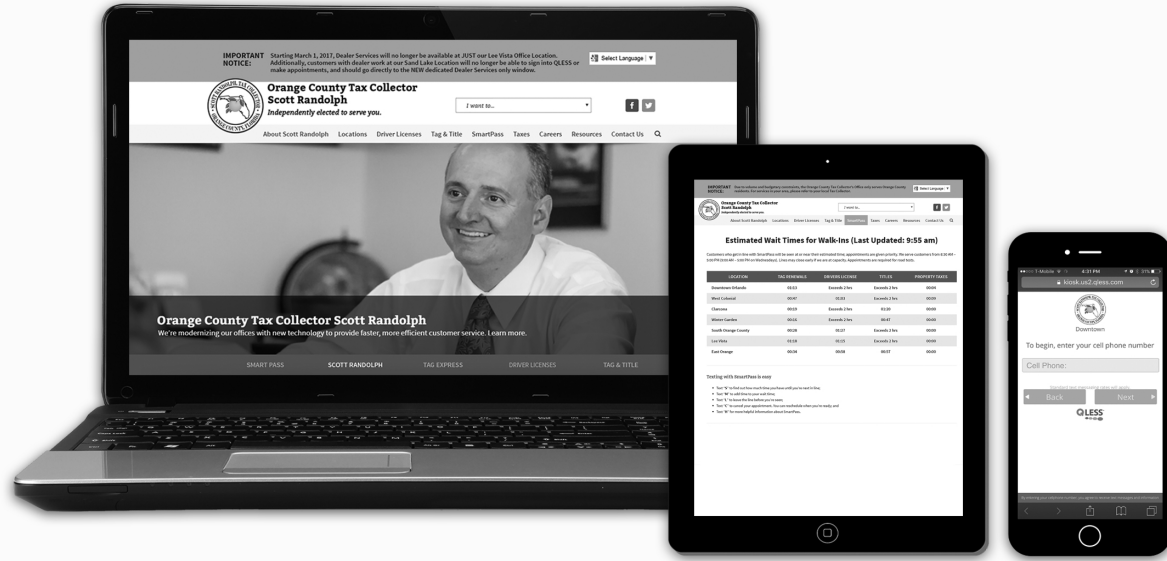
IMPORTANT NOTICE: Starting March 1, 2017, Dealer Services will no longer be available at JUST our Lee Vista Office Location. Additionally, customers with dealer work at our Sand Lake Location will no longer be able to sign into QLESS or make appointments, and should go directly to the NEW dedicated Dealer Services only window.

Select Language

Orange County Tax Collector
Scott Randolph
Independently elected to serve you.

I want to...

About Scott Randolph Locations Driver Licenses Tag & Title SmartPass Taxes Careers Resources Contact Us

Orange County Tax Collector Scott Randolph
We're modernizing our offices with new technology to provide faster, more efficient customer service. Learn more.

SMART PASS SCOTT RANDOLPH TAG EXPRESS DRIVER LICENSES TAG & TITLE

IMPORTANT NOTICE: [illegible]

Select Language

Orange County Tax Collector
Scott Randolph
Independently elected to serve you.

I want to...

About Scott Randolph Locations Driver Licenses Tag & Title SmartPass Taxes Careers Resources Contact Us

Estimated Wait Times for Walk-Ins (Last Updated: 9:55 am)

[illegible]

| LOCATION | TAG RENEWALS | DRIVERS LICENSE | TITLES | PROPERTY TAXES |
|---|---|---|---|---|
| Downtown Orlando | 00:03 | Exceeds 2 hrs | Exceeds 2 hrs | 00:04 |
| West Colonial | 00:47 | 01:03 | Exceeds 2 hrs | 00:00 |
| Clarcona | 00:03 | Exceeds 2 hrs | 01:20 | 00:00 |
| Winter Garden | 00:15 | Exceeds 2 hrs | 00:47 | 00:00 |
| South Orange County | 00:28 | 01:27 | Exceeds 2 hrs | 00:00 |
| Lee Vista | 01:18 | 01:15 | Exceeds 2 hrs | 00:00 |
| East Orange | 00:34 | 00:58 | 00:57 | 00:00 |

Texting with SmartPass is easy

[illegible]

T-Mobile 4:31 PM
kiosk.us2.qless.com

Downtown

To begin, enter your cell phone number

Cell Phone:

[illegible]

Back Next

QLESS

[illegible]